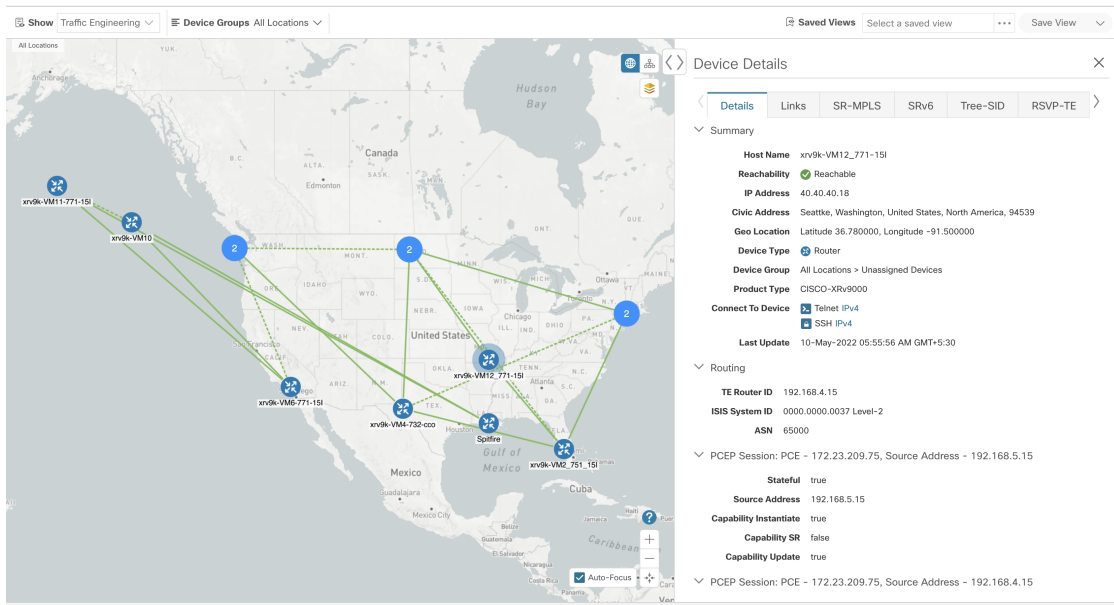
Show Traffic Engineering
Device Groups All Locations
Saved Views Select a saved view
Save View

All Locations
Anchorage
Hudson Bay
Canada
Edmonton
xrv9k-VM11-771-15l
xrv9k-VM10
2
2
MONT.
2
Toronto
IDAHO
WYO.
NEBR.
IOWA
Chicago
NEV.
United States
San Francisco
CALIF.
xrv9k-VM12_771-15l
ARIZ.
Atlanta
xrv9k-VM6-771-15l
xrv9k-VM4-732-cco
TEX.
Houston
Spitfire
Gulf of Mexico
xrv9k-VM2_751_15l
Mexico
Guadalajara
Mexico City
Cuba
Haiti
Jamaica
Caribbean
El Salvador
Nicaragua
Costa Rica
Auto-Focus

Device Details
Details
Links
SR-MPLS
SRv6
Tree-SID
RSVP-TE

Summary
Host Name xrv9k-VM12_771-15l
Reachability Reachable
IP Address 40.40.40.18
Civic Address Seattke, Washington, United States, North America, 94539
Geo Location Latitude 36.780000, Longitude -91.500000
Device Type Router
Device Group All Locations > Unassigned Devices
Product Type CISCO-XRv9000
Connect To Device Telnet IPv4
SSH IPv4
Last Update 10-May-2022 05:55:56 AM GMT+5:30

Routing
TE Router ID 192.168.4.15
ISIS System ID 0000.0000.0037 Level-2
ASN 65000

PCEP Session: PCE - 172.23.209.75, Source Address - 192.168.5.15
Stateful true
Source Address 192.168.5.15
Capability Instantiate true
Capability SR false
Capability Update true

PCEP Session: PCE - 172.23.209.75, Source Address - 192.168.4.15